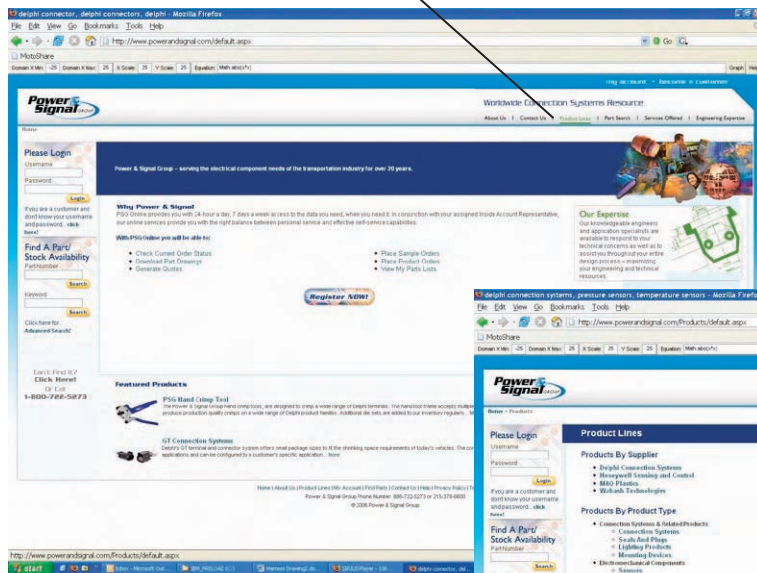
delphi connector, delphi connectors, delphi - Mozilla Firefox
File Edit View Go Bookmarks Tools Help
http://www.powerandsignal.com/default.aspx
MotoShare
Domain X Min: -25 Domain X Max: 25 X Scale: 25 Y Scale: 25 Equation: Math.abs(x*x)
Graph
my account • become a customer

Power & Signal GROUP
Worldwide Connection Systems Resource
About Us | Contact Us | Product Lines | Part Search | Services Offered | Engineering Expertise
Home

Please Login
Username
Password
Login
If you are a customer and dont know your username and password... click here!

Find A Part/ Stock Availability
Part Number
Search
Keyword
Search
Click here for Advanced Search!

Can't Find It? Click Here! Or Call 1-800-722-5273

Power & Signal Group - serving the electrical component needs of the transportation industry for over 20 years.

Why Power & Signal
PSG Online provides you with 24-hour a day, 7 days a week access to the data you need, when you need it. In conjunction with your assigned Inside Account Representative, our online services provide you with the right balance between personal service and effective self-service capabilities.

With PSG Online you will be able to:
• Check Current Order Status
• Download Part Drawings
• Generate Quotes
• Place Sample Orders
• Place Product Orders
• View My Parts Lists

Register NOW!

Our Expertise
Our knowledgeable engineers and application specialists are available to respond to your technical concerns as well as to assist you throughout your entire design process – maximizing your engineering and technical resources.

Featured Products
PSG Hand Crimp Tool
The Power & Signal Group hand crimp tools, are designed to crimp a wide range of Delphi terminals. The hand tool frame accepts multiple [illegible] product production quality crimps on a wide range of Delphi product families. Additional die sets are added to our inventory regularly... M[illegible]

GT Connection Systems
Delphi's GT terminal and connector system offers small package sizes to fit the shrinking space requirements of today's vehicles. The con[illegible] applications and can be configured to a customer's specific application... More

Home | About Us | Product Lines | My Account | Find Parts | Contact Us | Help | Privacy Policy | T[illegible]
Power & Signal Group Phone Number: 800-722-5273 or 215-378-0600
© 2006 Power & Signal Group.

delphi connection systems, pressure sensors, temperature sensors - Mozilla Firefox
File Edit View Go Bookmarks Tools Help
http://www.powerandsignal.com/Products/default.aspx
MotoShare
Domain X Min: -25 Domain X Max: 25 X Scale: 25 Y Scale: 25 Equation: Math.abs(x*x)

Power & Signal GROUP
Home > Products

Please Login
Username
Password
Login
If you are a customer and dont know your username and password... click here!

Find A Part/ Stock Availability
Part Number
Search

Product Lines
Products By Supplier
• Delphi Connection Systems
• Honeywell Sensing and Control
• MIO Plastics
• Wabash Technologies

Products By Product Type
• Connection Systems & Related Products
○ Connection Systems
○ Seals And Plugs
○ Lighting Products
○ Mounting Devices
• Electromechanical Components
○ Sensors

http://www.powerandsignal.com/Products/default.aspx
start | Inbox - Microsoft Out... | IBM_PRELOAD (C:) | Harness Drawing1.dr... | QMULD Player - 100... | delphi connector, del...